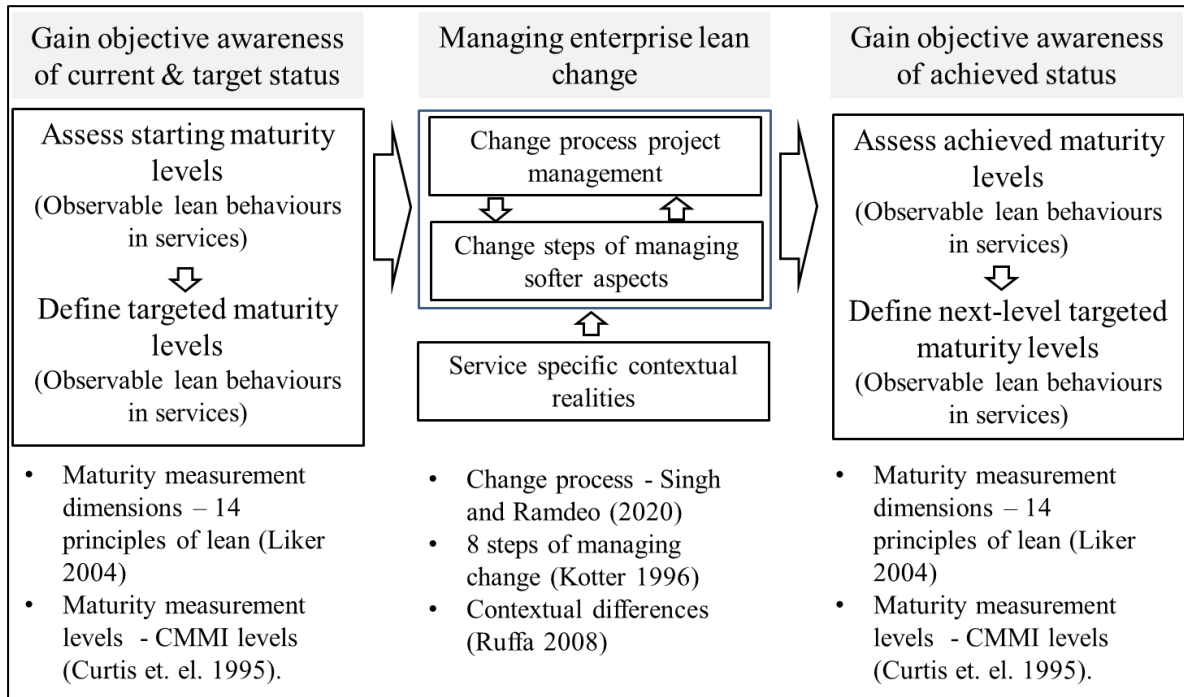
Gain objective awareness of current & target status

Assess starting maturity levels
(Observable lean behaviours in services)

Define targeted maturity levels
(Observable lean behaviours in services)

- Maturity measurement dimensions – 14 principles of lean (Liker 2004)
- Maturity measurement levels - CMMI levels (Curtis et. el. 1995).

Managing enterprise lean change

Change process project management

Change steps of managing softer aspects

Service specific contextual realities

- Change process - Singh and Ramdeo (2020)
- 8 steps of managing change (Kotter 1996)
- Contextual differences (Ruffa 2008)

Gain objective awareness of achieved status

Assess achieved maturity levels
(Observable lean behaviours in services)

Define next-level targeted maturity levels
(Observable lean behaviours in services)

- Maturity measurement dimensions – 14 principles of lean (Liker 2004)
- Maturity measurement levels - CMMI levels (Curtis et. el. 1995).